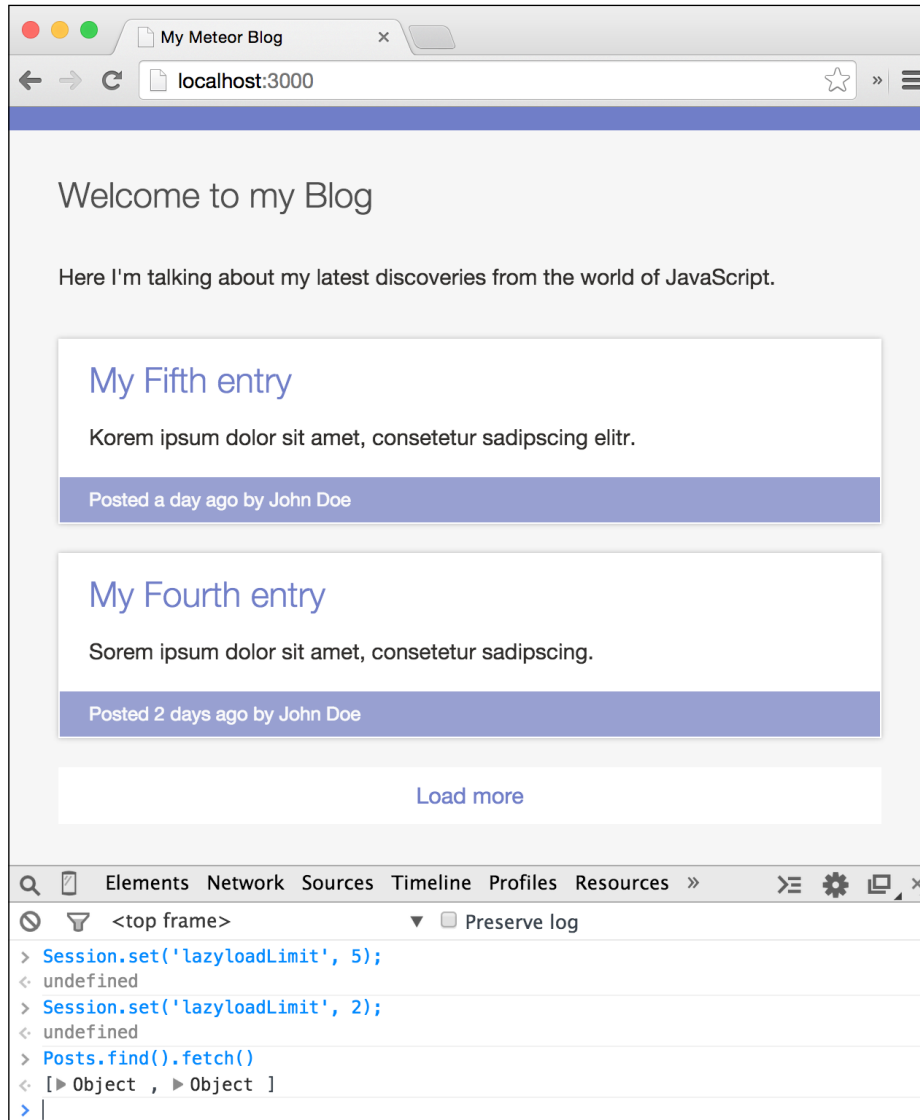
My Meteor Blog
localhost:3000

Welcome to my Blog

Here I'm talking about my latest discoveries from the world of JavaScript.

My Fifth entry

Korem ipsum dolor sit amet, consetetur sadipscing elitr.

Posted a day ago by John Doe

My Fourth entry

Sorem ipsum dolor sit amet, consetetur sadipscing.

Posted 2 days ago by John Doe

Load more

Elements Network Sources Timeline Profiles Resources »

<top frame> ▼ Preserve log

> Session.set('lazyloadLimit', 5);
<· undefined
> Session.set('lazyloadLimit', 2);
<· undefined
> Posts.find().fetch()
<· [▶ Object , ▶ Object ]
>